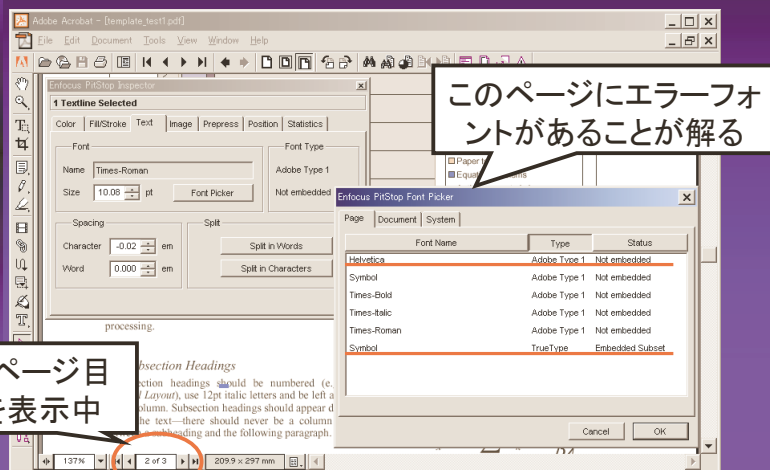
Adobe Acrobat - [template_test1.pdf]

File Edit Document Tools View Window Help

Enfocus PitStop Inspector

1 Textline Selected

Color Fill/Stroke Text Image Prepress Position Statistics

Font

Name Times-Roman

Size 10.08 pt

Font Picker

Font Type

Adobe Type 1

Not embedded

Spacing

Character -0.02 em

Word 0.000 em

Split

Split in Words

Split in Characters

このページにエラーフォントがあることが解る

Paper t

Equa

Enfocus PitStop Font Picker

Page Document System

| Font Name | Type | Status |
|---|---|---|
| Helvetica | Adobe Type 1 | Not embedded |
| Symbol | Adobe Type 1 | Not embedded |
| Times-Bold | Adobe Type 1 | Not embedded |
| Times-Italic | Adobe Type 1 | Not embedded |
| Times-Roman | Adobe Type 1 | Not embedded |
| Symbol | TrueType | Embedded Subset |

Cancel OK

processing.

ページ目
を表示中

ubsection Headings

ection headings should be numbered (e.
l Layout), use 12pt italic letters and be left a
column. Subsection headings should appear d
the text—there should never be a column
heading and the following paragraph.

137% 2 of 3 209.9 x 297 mm